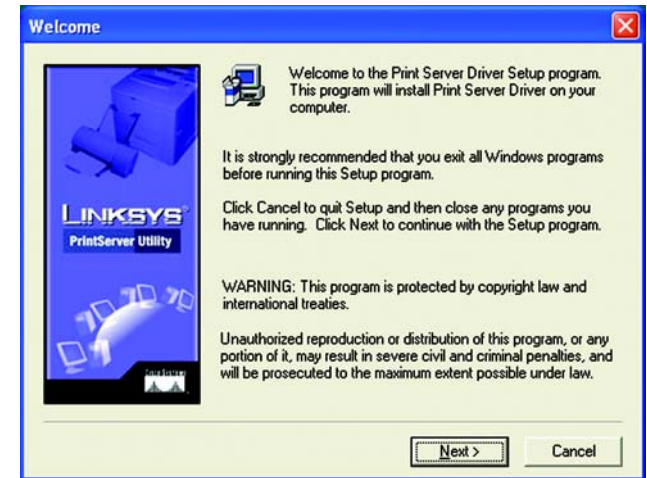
Welcome

LINKSYS
PrintServer Utility

Welcome to the Print Server Driver Setup program. This program will install Print Server Driver on your computer.

It is strongly recommended that you exit all Windows programs before running this Setup program.

Click Cancel to quit Setup and then close any programs you have running. Click Next to continue with the Setup program.

WARNING: This program is protected by copyright law and international treaties.

Unauthorized reproduction or distribution of this program, or any portion of it, may result in severe civil and criminal penalties, and will be prosecuted to the maximum extent possible under law.

Next >
Cancel